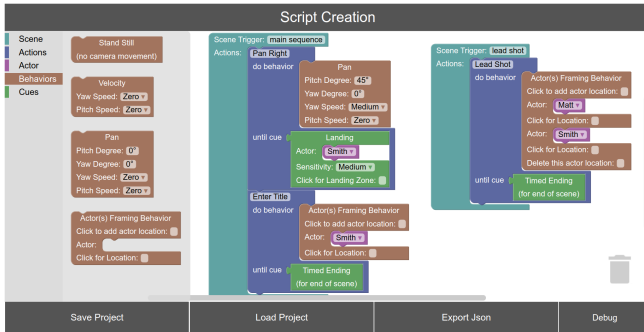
Script Creation

Scene
Actions
Actor
Behaviors
Cues

Stand Still
(no camera movement)

Velocity
Yaw Speed: Zero
Pitch Speed: Zero

Pan
Pitch Degree: 0°
Yaw Degree: 0°
Yaw Speed: Zero
Pitch Speed: Zero

Actor(s) Framing Behavior
Click to add actor location:
Actor:
Click for Location:

Scene Trigger: main sequence
Actions: Pan Right
do behavior
Pan
Pitch Degree: 45°
Yaw Degree: 0°
Yaw Speed: Medium
Pitch Speed: Zero
until cue
Landing
Actor: Smith
Sensitivity: Medium
Click for Landing Zone:
Enter Title
do behavior
Actor(s) Framing Behavior
Click to add actor location:
Actor: Smith
Click for Location:
until cue
Timed Ending
(for end of scene)

Scene Trigger: lead shot
Actions: Lead Shot
do behavior
Actor(s) Framing Behavior
Click to add actor location:
Actor: Matt
Click for Location:
Actor: Smith
Click for Location:
Delete this actor location:
until cue
Timed Ending
(for end of scene)

Save Project
Load Project
Export Json
Debug